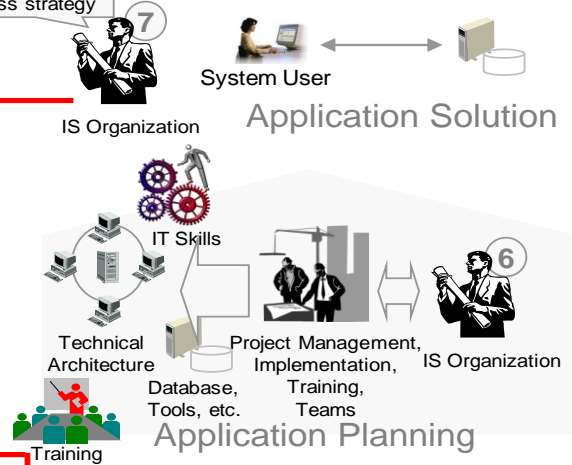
ss strategy

7

System User

IS Organization

Application Solution

IT Skills

6

Technical Architecture

Project Management, Implementation, Training, Teams

IS Organization

Database, Tools, etc.

Application Planning

Training